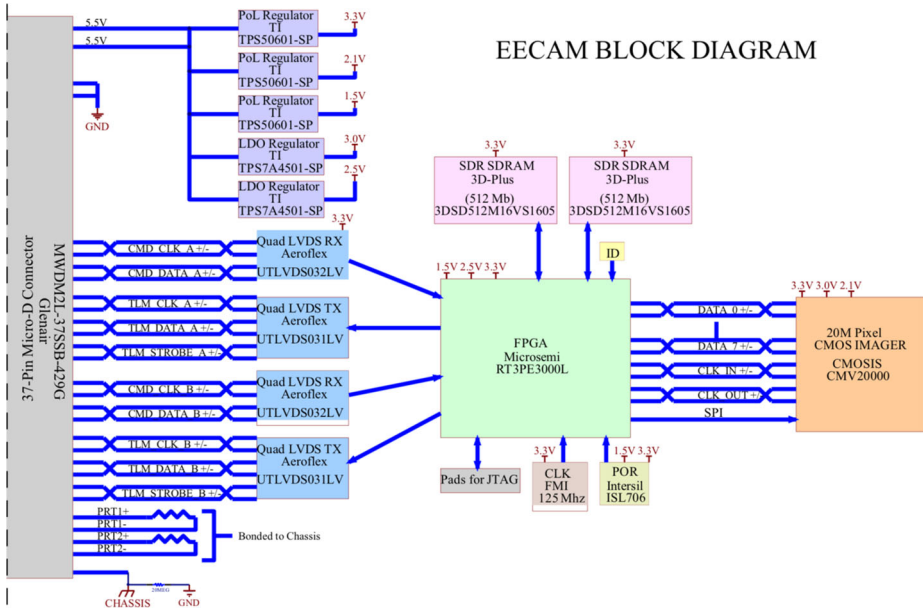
EECAM BLOCK DIAGRAM

37-Pin Micro-D Connector
MWDM2L-37SSB-429G
Glenair

5.5V
5.5V
GND

PoL Regulator
TI
TPS50601-SP
3.3V

PoL Regulator
TI
TPS50601-SP
2.1V

PoL Regulator
TI
TPS50601-SP
1.5V

LDO Regulator
TI
TPS7A4501-SP
3.0V

LDO Regulator
TI
TPS7A4501-SP
2.5V

CMD_CLK_A +/-
CMD_DATA_A +/-
3.3V
Quad LVDS RX
Aeroflex
UTLVDS032LV

TLM_CLK_A +/-
TLM_DATA_A +/-
TLM_STROBE_A +/-
Quad LVDS TX
Aeroflex
UTLVDS031LV

CMD_CLK_B +/-
CMD_DATA_B +/-
Quad LVDS RX
Aeroflex
UTLVDS032LV

TLM_CLK_B +/-
TLM_DATA_B +/-
TLM_STROBE_B +/-
Quad LVDS TX
Aeroflex
UTLVDS031LV

PRT1+
PRT1-
PRT2+
PRT2-
Bonded to Chassis

CHASSIS
20MEG
GND

3.3V
SDR SDRAM
3D-Plus
(512 Mb)
3DSD512M16VS1605

3.3V
SDR SDRAM
3D-Plus
(512 Mb)
3DSD512M16VS1605

ID

1.5V 2.5V 3.3V
FPGA
Microsemi
RT3PE3000L

Pads for JTAG

3.3V
CLK
FMI
125 Mhz

1.5V 3.3V
POR
Intersil
ISL706

DATA_0 +/-
DATA_7 +/-
CLK_IN +/-
CLK_OUT +/-
SPI

3.3V 3.0V 2.1V
20M Pixel
CMOS IMAGER
CMOSIS
CMV20000